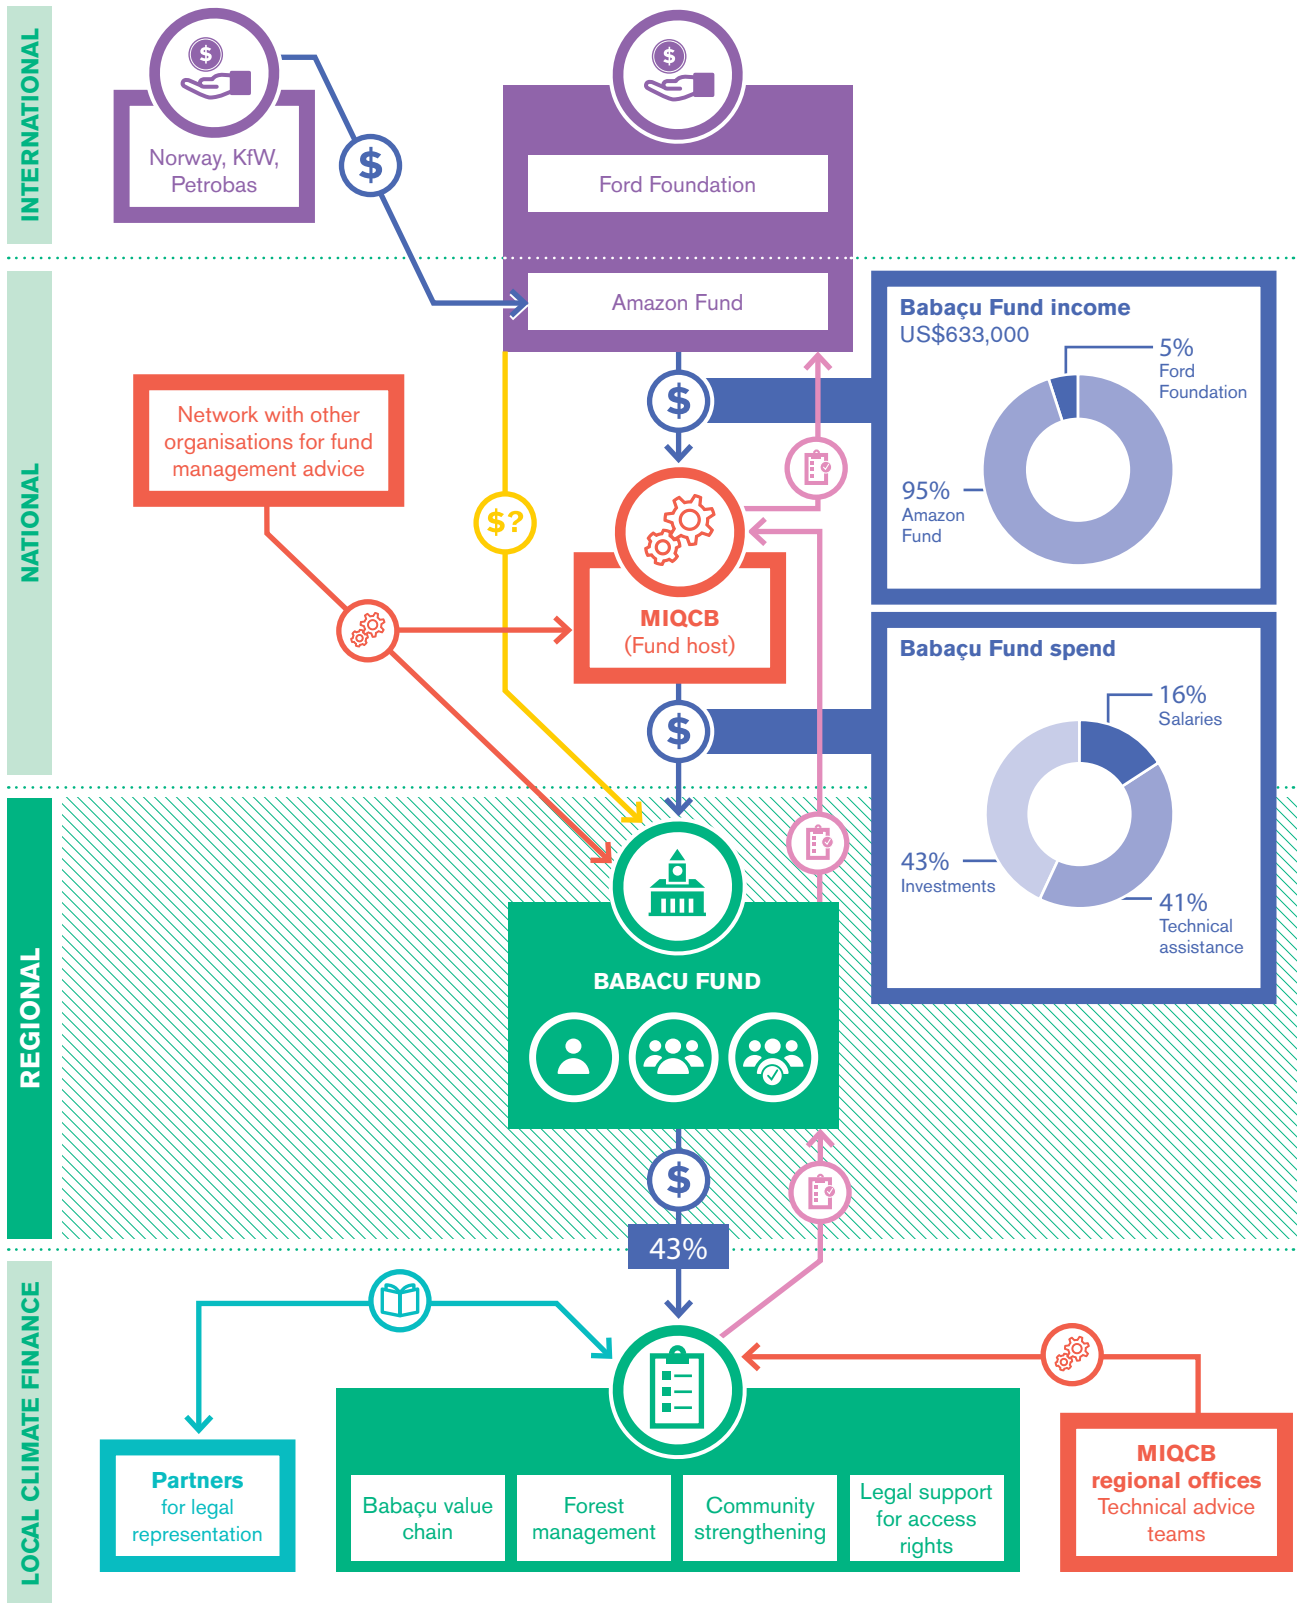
INTERNATIONAL

Norway, KfW, Petrobas

Ford Foundation

NATIONAL

Amazon Fund

Babaçu Fund income
US$633,000
5%
Ford Foundation
95%
Amazon Fund

Network with other organisations for fund management advice

$?

MIQCB
(Fund host)

Babaçu Fund spend
16%
Salaries
43%
Investments
41%
Technical assistance

REGIONAL

BABACU FUND

43%

LOCAL CLIMATE FINANCE

Partners
for legal representation

Babaçu value chain

Forest management

Community strengthening

Legal support for access rights

MIQCB
regional offices
Technical advice teams